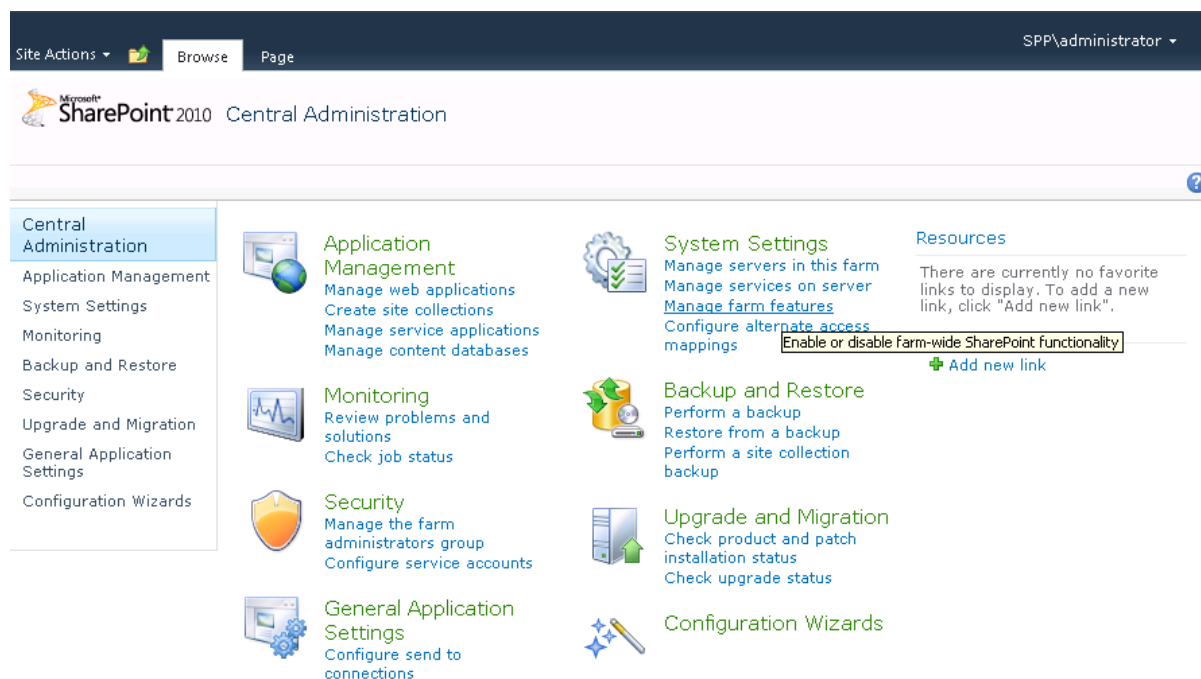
Site Actions Browse Page SPP\administrator

Microsoft SharePoint 2010 Central Administration

Central Administration
Application Management
System Settings
Monitoring
Backup and Restore
Security
Upgrade and Migration
General Application Settings
Configuration Wizards

Application Management
Manage web applications
Create site collections
Manage service applications
Manage content databases

Monitoring
Review problems and solutions
Check job status

Security
Manage the farm administrators group
Configure service accounts

General Application Settings
Configure send to connections

System Settings
Manage servers in this farm
Manage services on server
Manage farm features
Configure alternate access mappings

Enable or disable farm-wide SharePoint functionality

Backup and Restore
Perform a backup
Restore from a backup
Perform a site collection backup

Upgrade and Migration
Check product and patch installation status
Check upgrade status

Configuration Wizards

Resources
There are currently no favorite links to display. To add a new link, click "Add new link".
Add new link